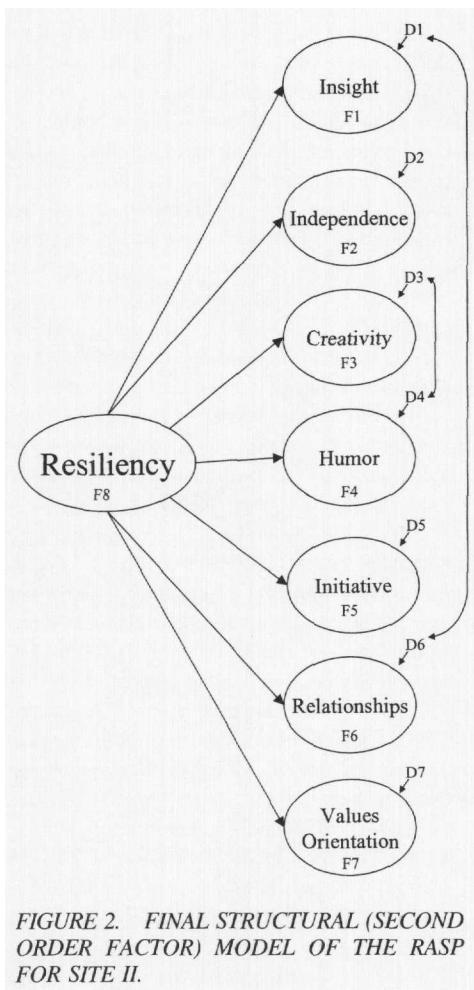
D1
Insight
F1
D2
Independence
F2
D3
Creativity
F3
D4
Resiliency
F8
Humor
F4
D5
Initiative
F5
D6
Relationships
F6
D7
Values Orientation
F7

FIGURE 2. FINAL STRUCTURAL (SECOND ORDER FACTOR) MODEL OF THE RASP FOR SITE II.